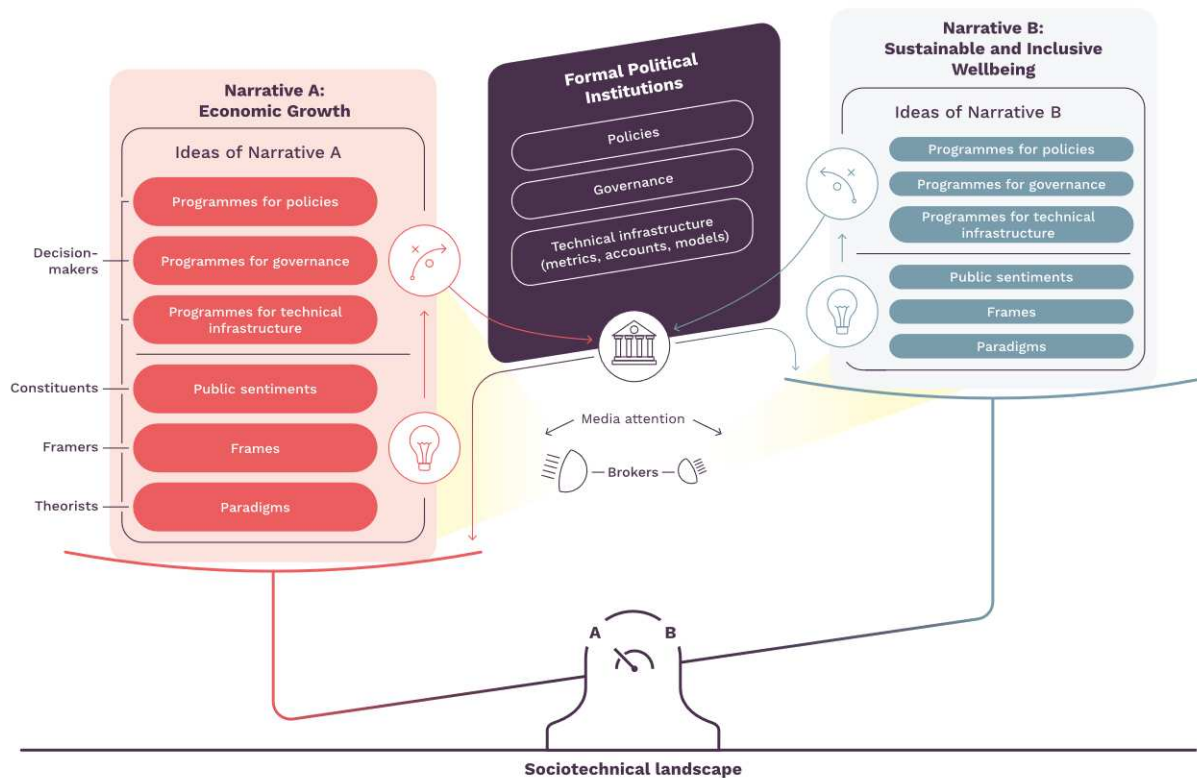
Narrative A:
Economic Growth

Ideas of Narrative A

Programmes for policies

Programmes for governance

Programmes for technical infrastructure

Public sentiments

Frames

Paradigms

Decision-makers

Constituents

Framers

Theorists

Formal Political Institutions

Policies

Governance

Technical infrastructure (metrics, accounts, models)

Narrative B:
Sustainable and Inclusive Wellbeing

Ideas of Narrative B

Programmes for policies

Programmes for governance

Programmes for technical infrastructure

Public sentiments

Frames

Paradigms

Media attention

Brokers

A

B

Sociotechnical landscape